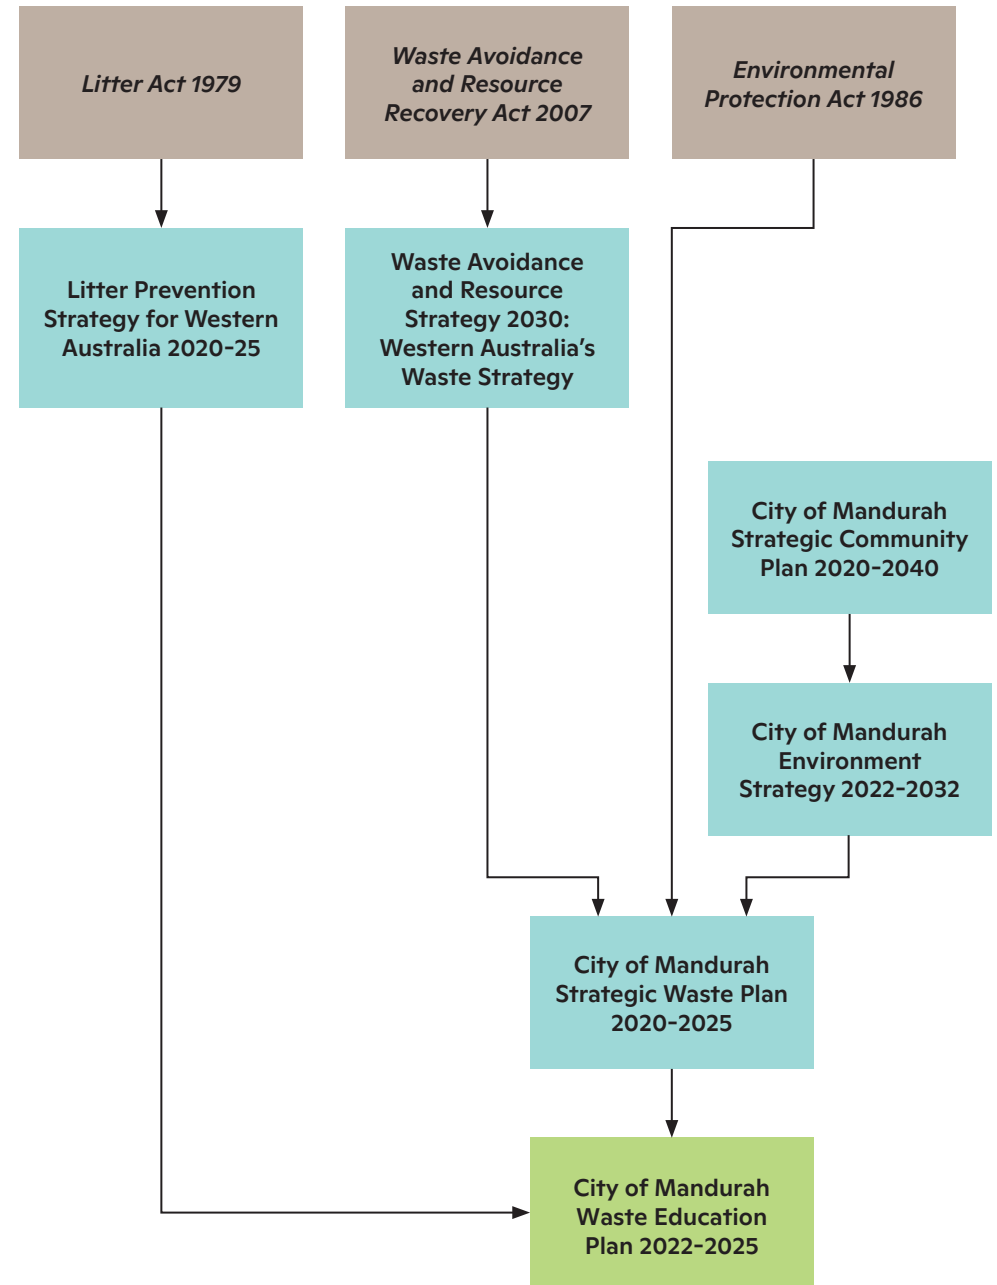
Litter Act 1979

Waste Avoidance and Resource Recovery Act 2007

Environmental Protection Act 1986

Litter Prevention Strategy for Western Australia 2020-25

Waste Avoidance and Resource Strategy 2030: Western Australia's Waste Strategy

City of Mandurah Strategic Community Plan 2020-2040

City of Mandurah Environment Strategy 2022-2032

City of Mandurah Strategic Waste Plan 2020-2025

City of Mandurah Waste Education Plan 2022-2025